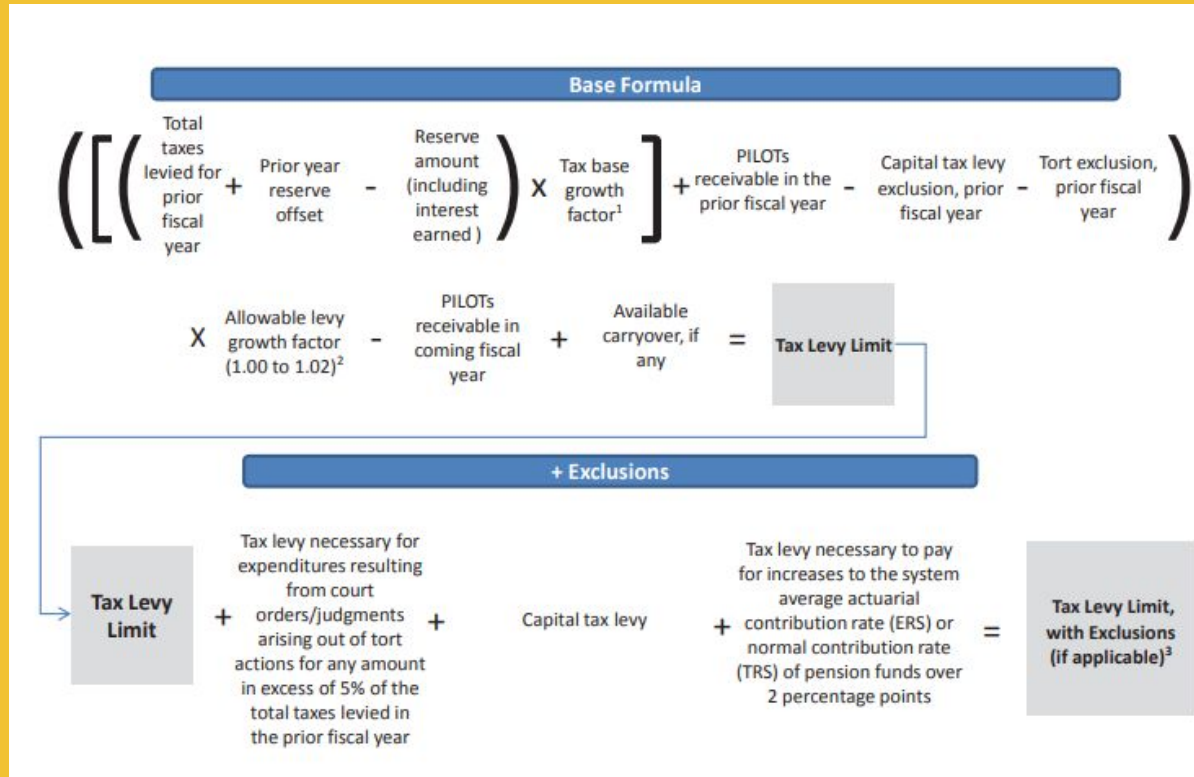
Base Formula

(([(Total taxes levied for prior fiscal year + Prior year reserve offset - Reserve amount (including interest earned)) X Tax base growth factor$^1$] + PILOTs receivable in the prior fiscal year - Capital tax levy exclusion, prior fiscal year - Tort exclusion, prior fiscal year)

X Allowable levy growth factor (1.00 to 1.02)$^2$ - PILOTs receivable in coming fiscal year + Available carryover, if any = Tax Levy Limit

+ Exclusions

Tax Levy Limit + Tax levy necessary for expenditures resulting from court orders/judgments arising out of tort actions for any amount in excess of 5% of the total taxes levied in the prior fiscal year + Capital tax levy + Tax levy necessary to pay for increases to the system average actuarial contribution rate (ERS) or normal contribution rate (TRS) of pension funds over 2 percentage points = Tax Levy Limit, with Exclusions (if applicable)$^3$